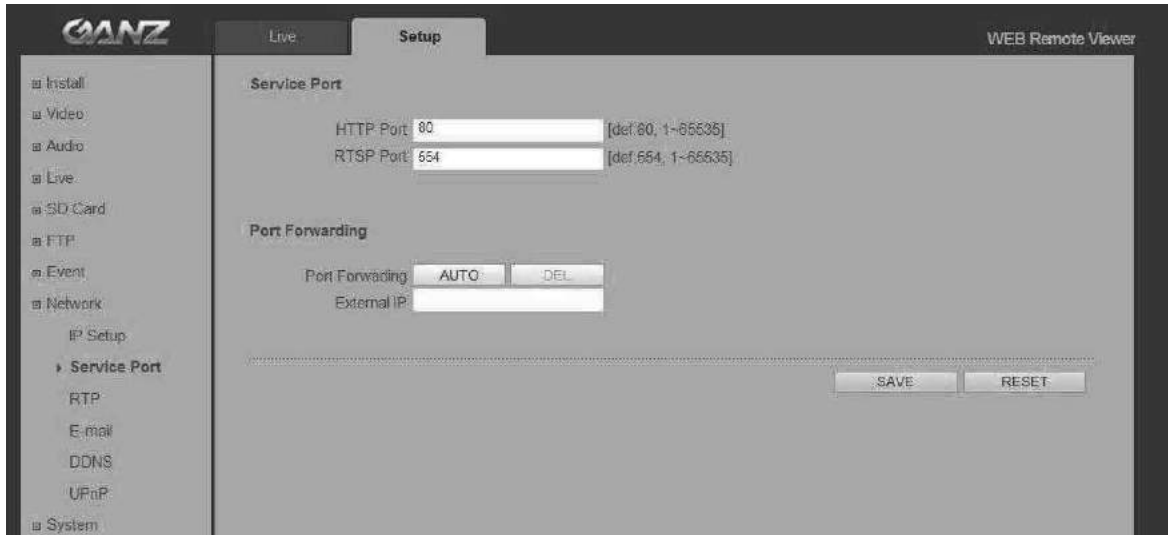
GANZ

Live Setup

WEB Remote Viewer

Install
Video
Audio
Live
SD Card
FTP
Event
Network
IP Setup
Service Port
RTP
E-mail
DDNS
UPnP
System

Service Port

HTTP Port 80 [def:80, 1~65535]
RTSP Port 554 [def:554, 1~65535]

Port Forwarding

Port Forwarding AUTO DEL
External IP

SAVE RESET